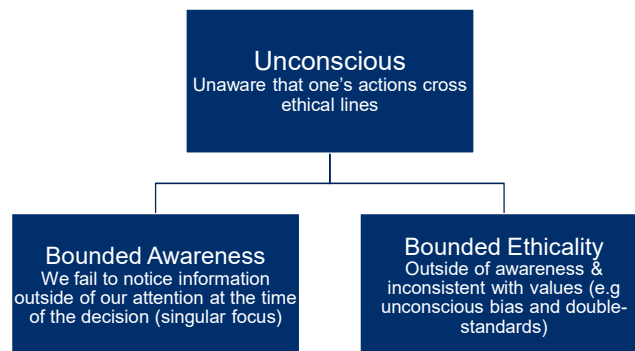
Unconscious
Unaware that one’s actions cross ethical lines

Bounded Awareness
We fail to notice information outside of our attention at the time of the decision (singular focus)

Bounded Ethicality
Outside of awareness & inconsistent with values (e.g unconscious bias and double-standards)